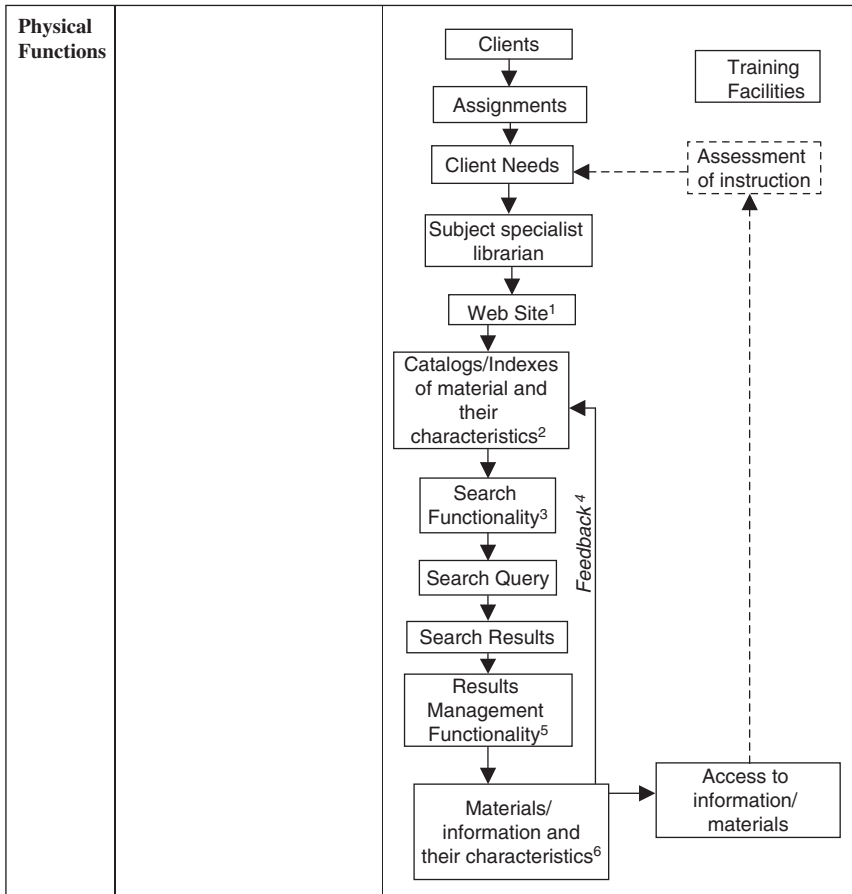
**Physical Functions**

Clients

Training Facilities

Assignments

Client Needs

Assessment of instruction

Subject specialist librarian

Web Site$^1$

Catalogs/Indexes of material and their characteristics$^2$

Feedback$^4$

Search Functionality$^3$

Search Query

Search Results

Results Management Functionality$^5$

Materials/ information and their characteristics$^6$

Access to information/ materials